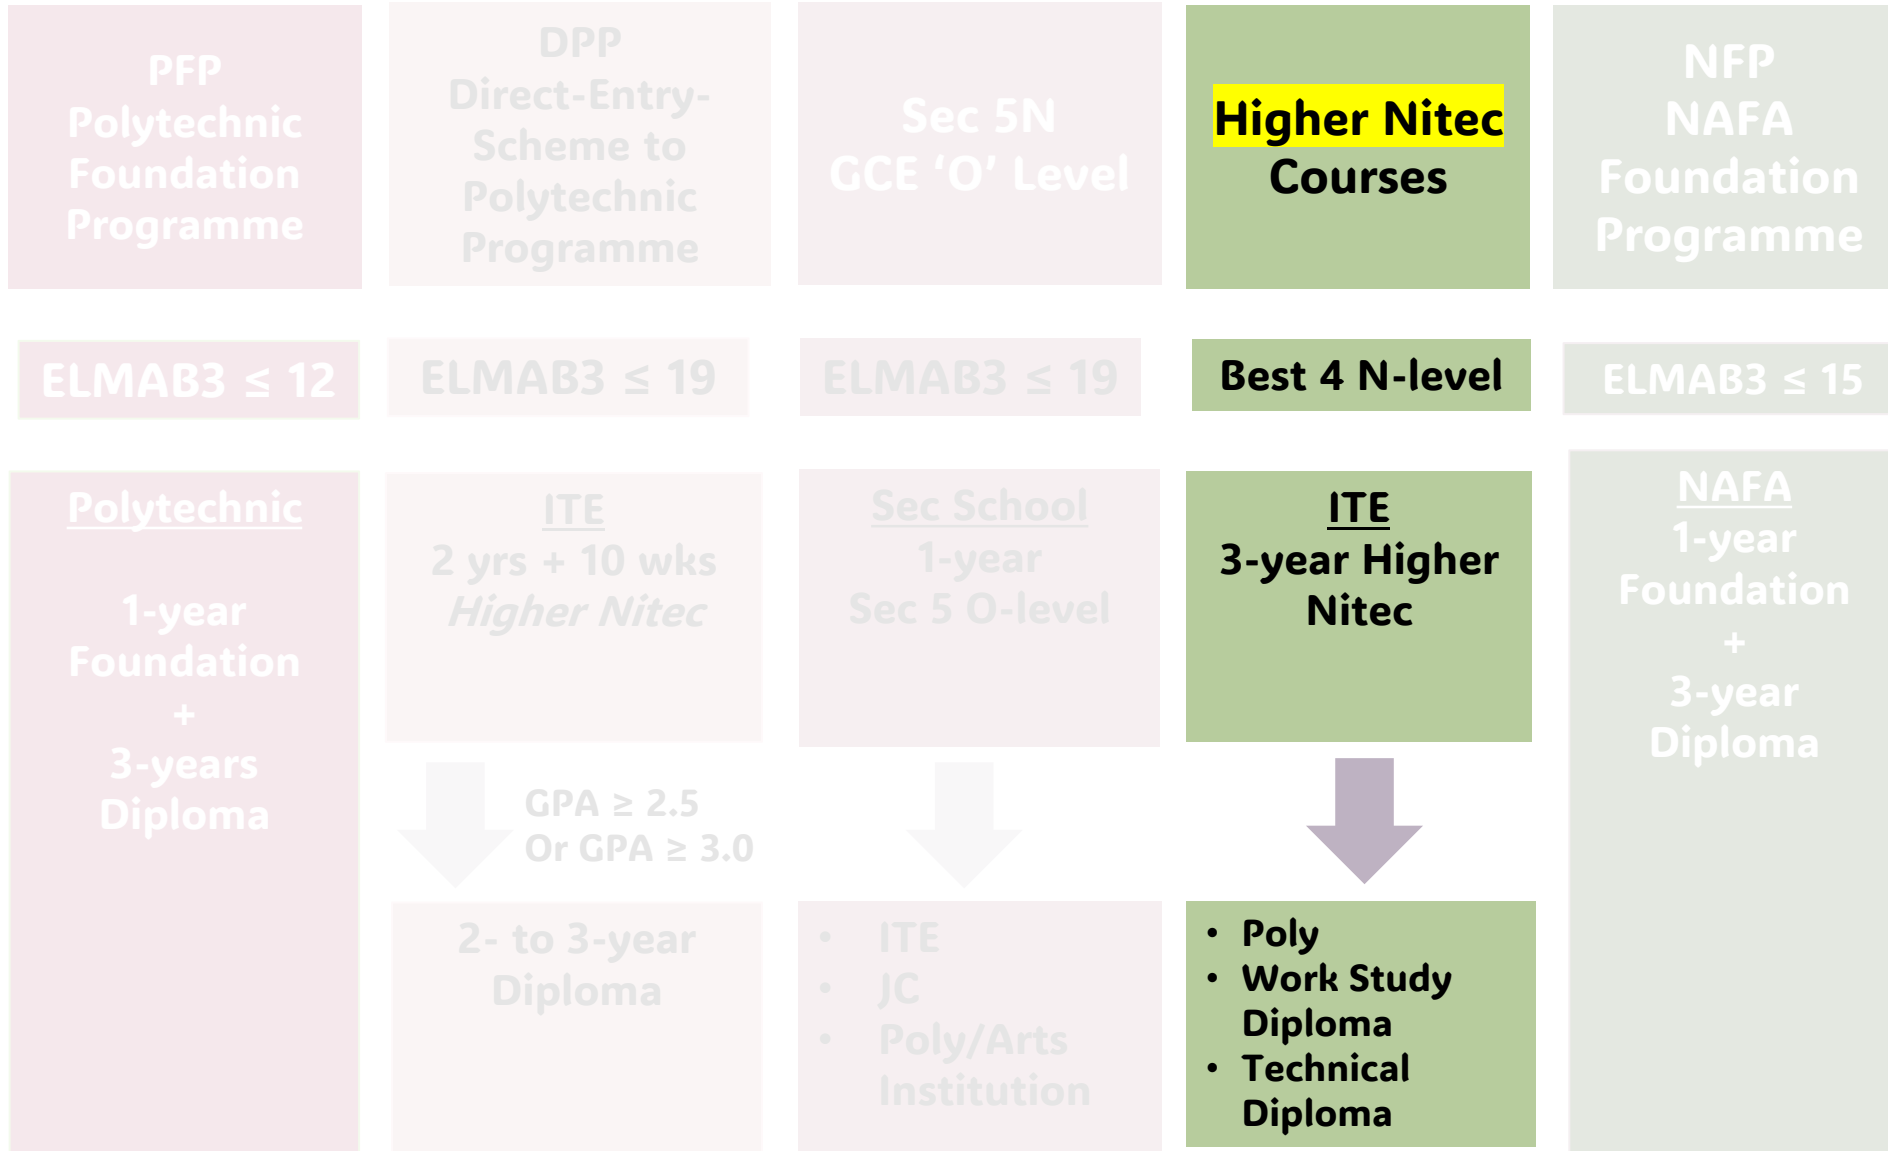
PFP
Polytechnic Foundation Programme

DPP
Direct-Entry-Scheme to Polytechnic Programme

Sec 5N
GCE 'O' Level

Higher Nitec Courses

NFP
NAFA Foundation Programme

ELMAB3 ≤ 12

ELMAB3 ≤ 19

ELMAB3 ≤ 19

Best 4 N-level

ELMAB3 ≤ 15

Polytechnic

1-year Foundation + 3-years Diploma

ITE
2 yrs + 10 wks
Higher Nitec

GPA ≥ 2.5
Or GPA ≥ 3.0

2- to 3-year Diploma

Sec School
1-year
Sec 5 O-level

- ITE
- JC
- Poly/Arts Institution

ITE
3-year Higher Nitec

- Poly
- Work Study Diploma
- Technical Diploma

NAFA
1-year Foundation + 3-year Diploma